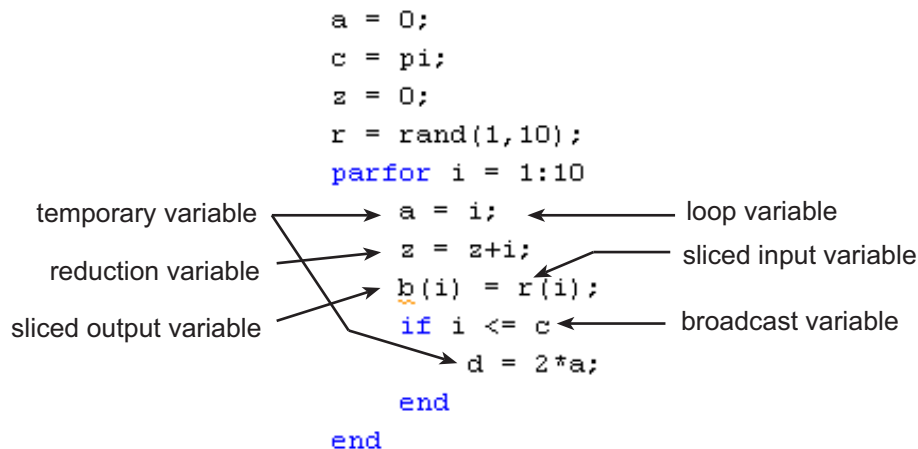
a = 0;
c = pi;
z = 0;
r = rand(1,10);
parfor i = 1:10
a = i;
z = z+i;
b(i) = r(i);
if i <= c
d = 2*a;
end
end

temporary variable
reduction variable
sliced output variable
loop variable
sliced input variable
broadcast variable